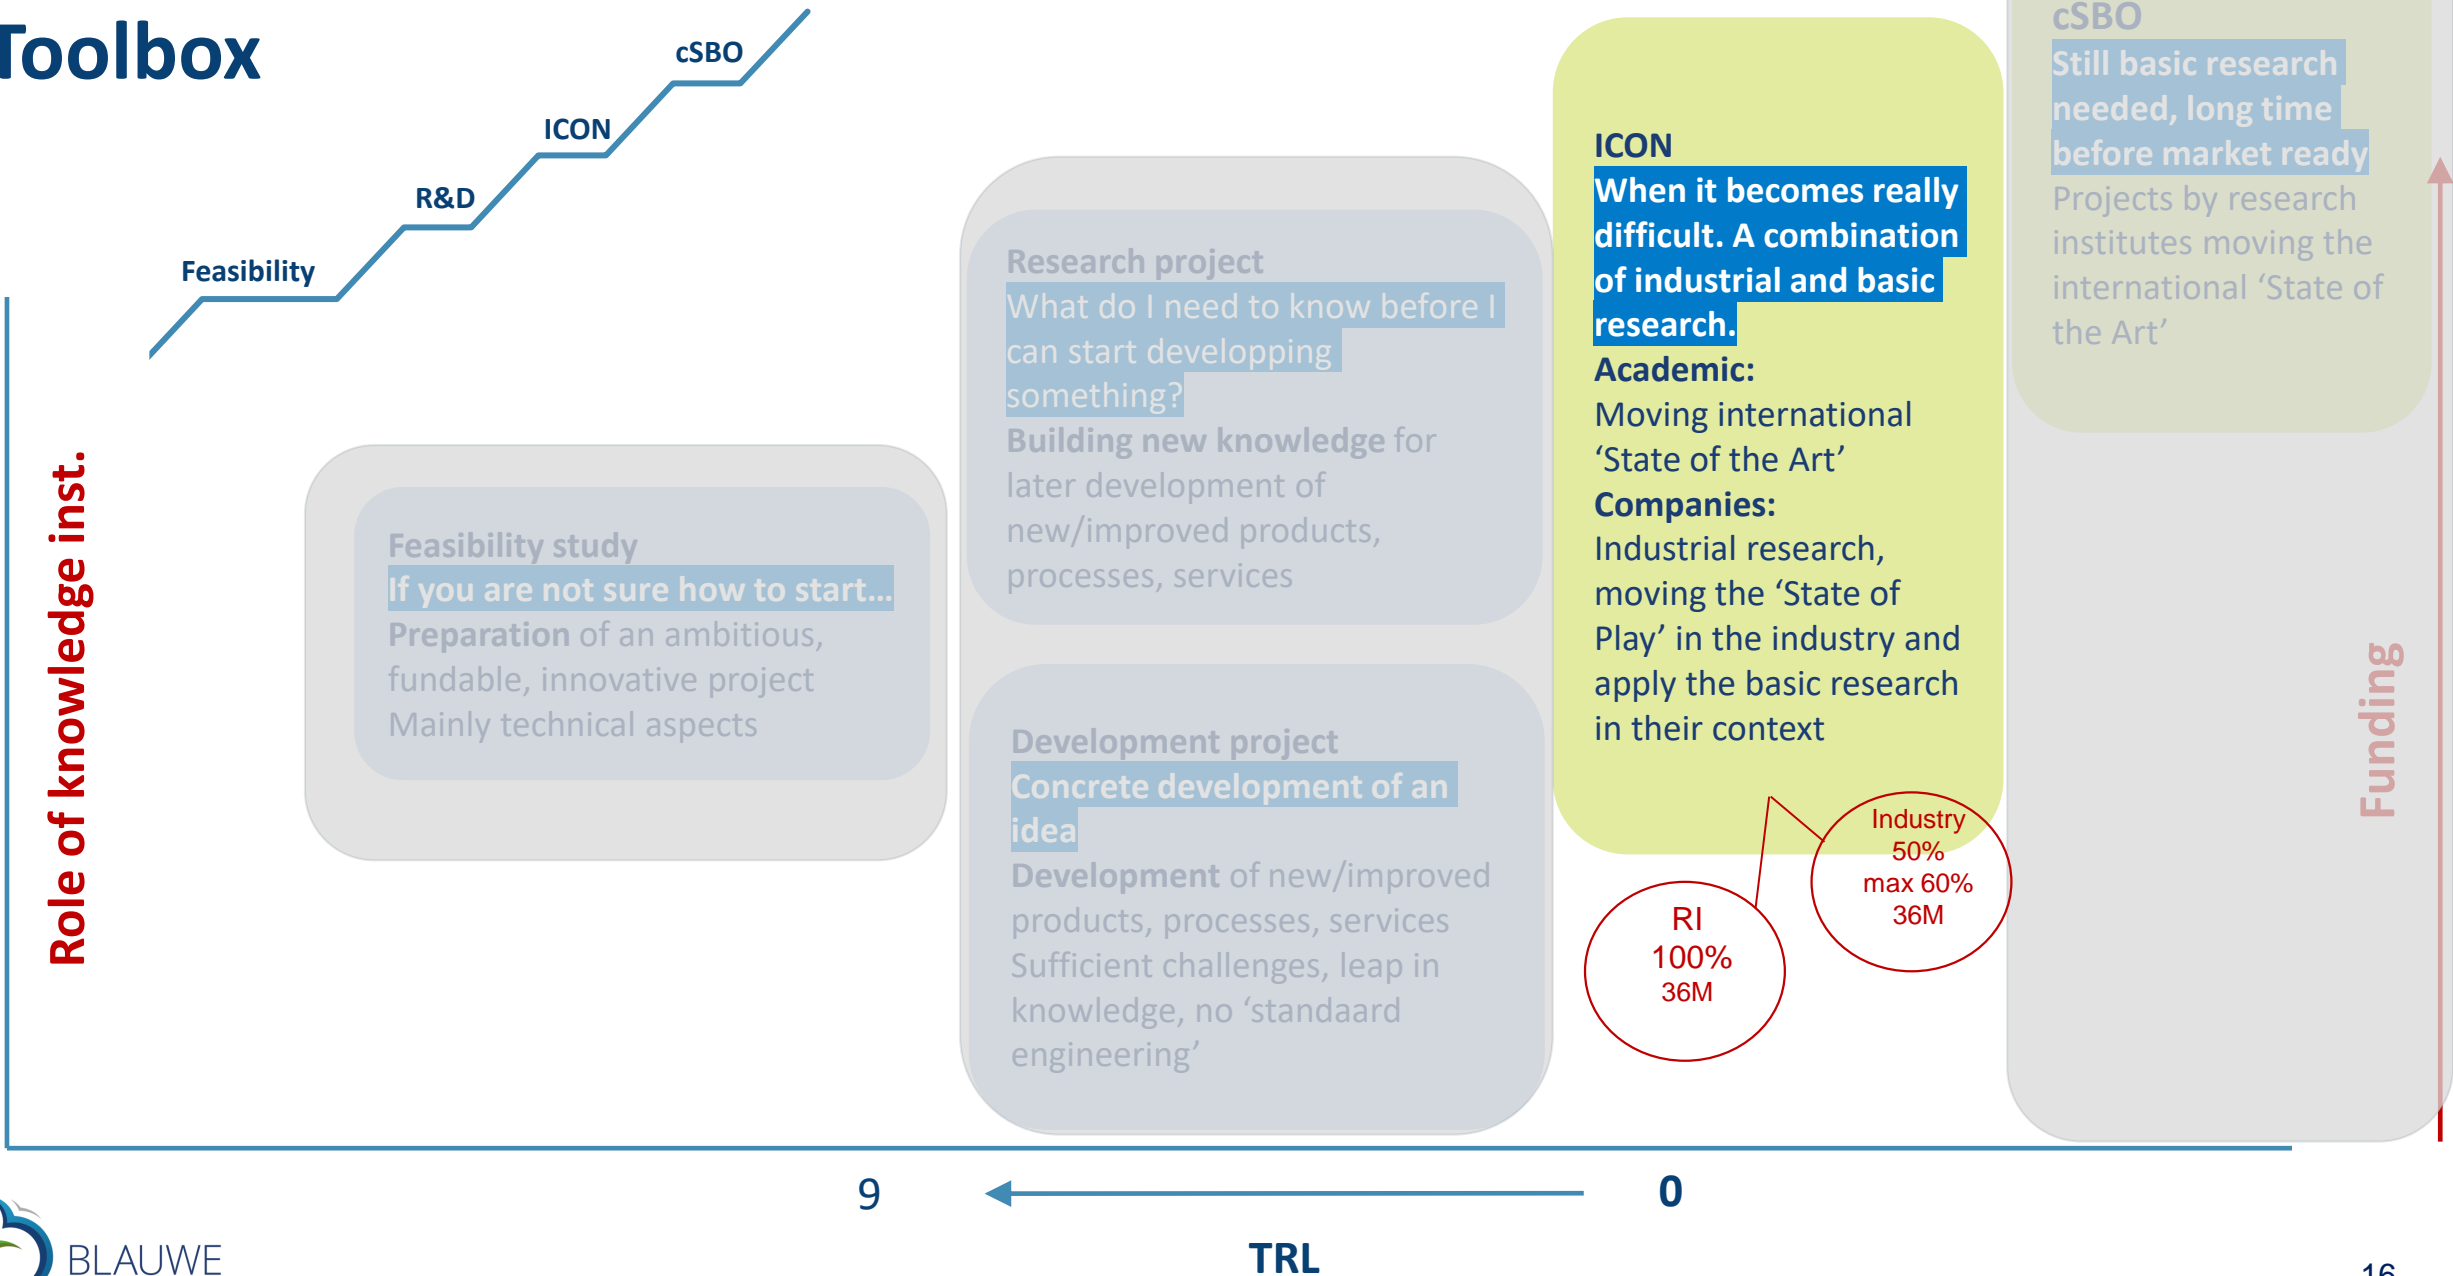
Toolbox

cSBO
ICON
R&D
Feasibility

Role of knowledge inst.

Feasibility study
If you are not sure how to start…
Preparation of an ambitious, fundable, innovative project
Mainly technical aspects

Research project
What do I need to know before I can start developping something?
Building new knowledge for later development of new/improved products, processes, services

Development project
Concrete development of an idea
Development of new/improved products, processes, services
Sufficient challenges, leap in knowledge, no 'standaard engineering'

ICON
When it becomes really difficult. A combination of industrial and basic research.
Academic:
Moving international 'State of the Art'
Companies:
Industrial research, moving the 'State of Play' in the industry and apply the basic research in their context

RI
100%
36M

Industry
50%
max 60%
36M

cSBO
Still basic research needed, long time before market ready
Projects by research institutes moving the international 'State of the Art'

Funding

9
0
TRL

BLAUWE

16